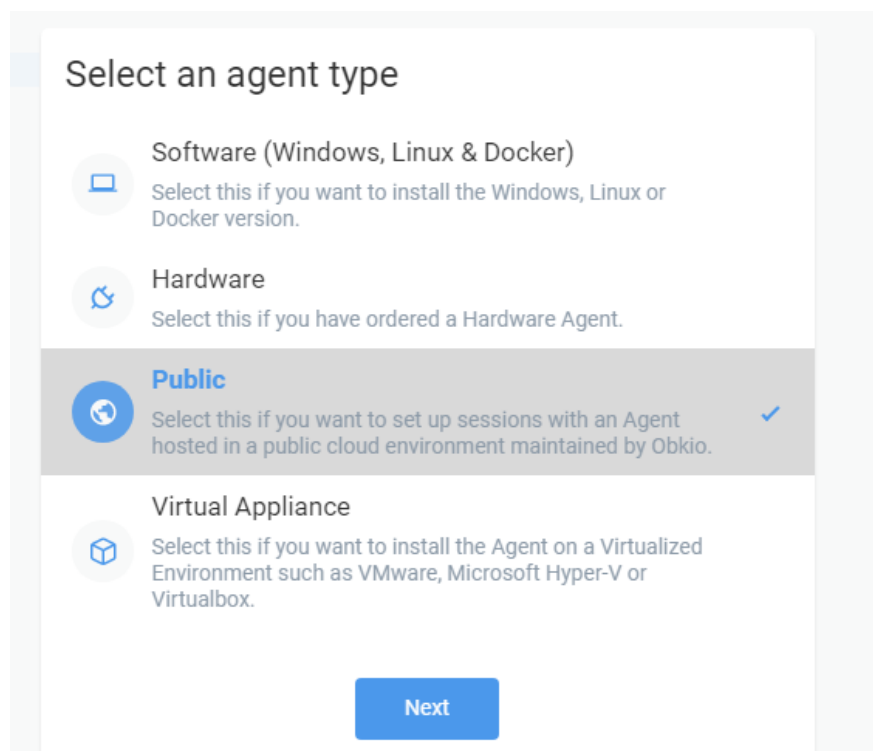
Select an agent type

Software (Windows, Linux & Docker)
Select this if you want to install the Windows, Linux or Docker version.

Hardware
Select this if you have ordered a Hardware Agent.

Public
Select this if you want to set up sessions with an Agent hosted in a public cloud environment maintained by Obkio.

Virtual Appliance
Select this if you want to install the Agent on a Virtualized Environment such as VMware, Microsoft Hyper-V or Virtualbox.

Next